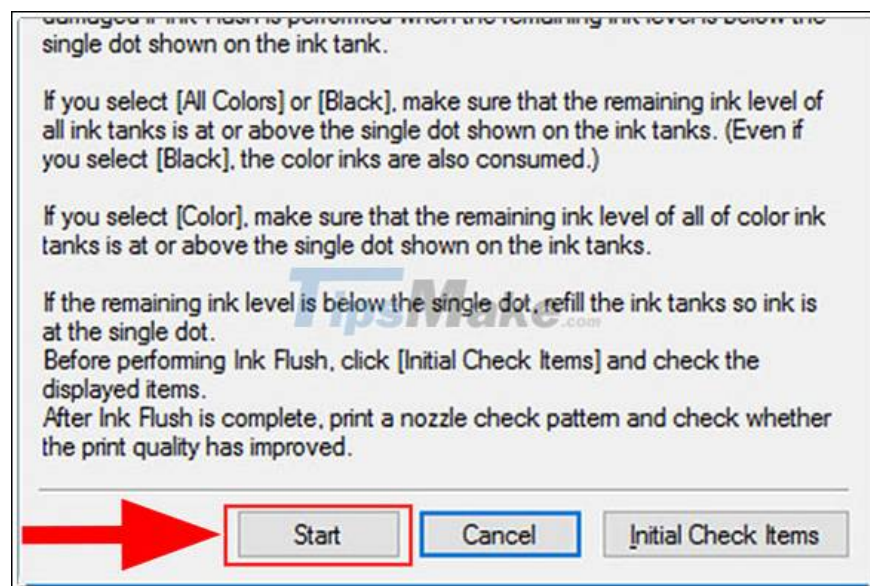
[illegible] single dot shown on the ink tank.

If you select [All Colors] or [Black], make sure that the remaining ink level of all ink tanks is at or above the single dot shown on the ink tanks. (Even if you select [Black], the color inks are also consumed.)

If you select [Color], make sure that the remaining ink level of all of color ink tanks is at or above the single dot shown on the ink tanks.

If the remaining ink level is below the single dot, refill the ink tanks so ink is at the single dot.
Before performing Ink Flush, click [Initial Check Items] and check the displayed items.
After Ink Flush is complete, print a nozzle check pattern and check whether the print quality has improved.

TipsMake.com

Start Cancel Initial Check Items